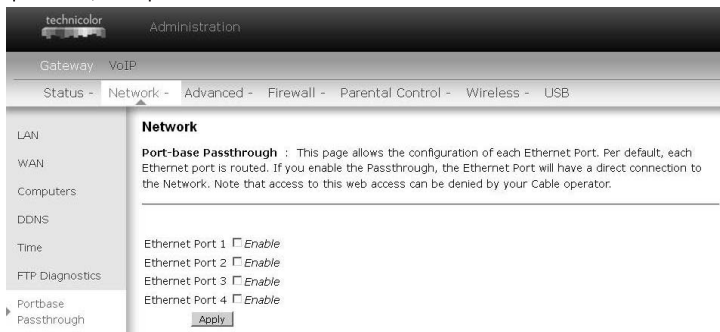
technicolor

Administration

Gateway VoIP

Status - Network - Advanced - Firewall - Parental Control - Wireless - USB

LAN

WAN

Computers

DDNS

Time

FTP Diagnostics

Portbase Passthrough

Network

Port-base Passthrough : This page allows the configuration of each Ethernet Port. Per default, each Ethernet port is routed. If you enable the Passthrough, the Ethernet Port will have a direct connection to the Network. Note that access to this web access can be denied by your Cable operator.

Ethernet Port 1 Enable
Ethernet Port 2 Enable
Ethernet Port 3 Enable
Ethernet Port 4 Enable

Apply